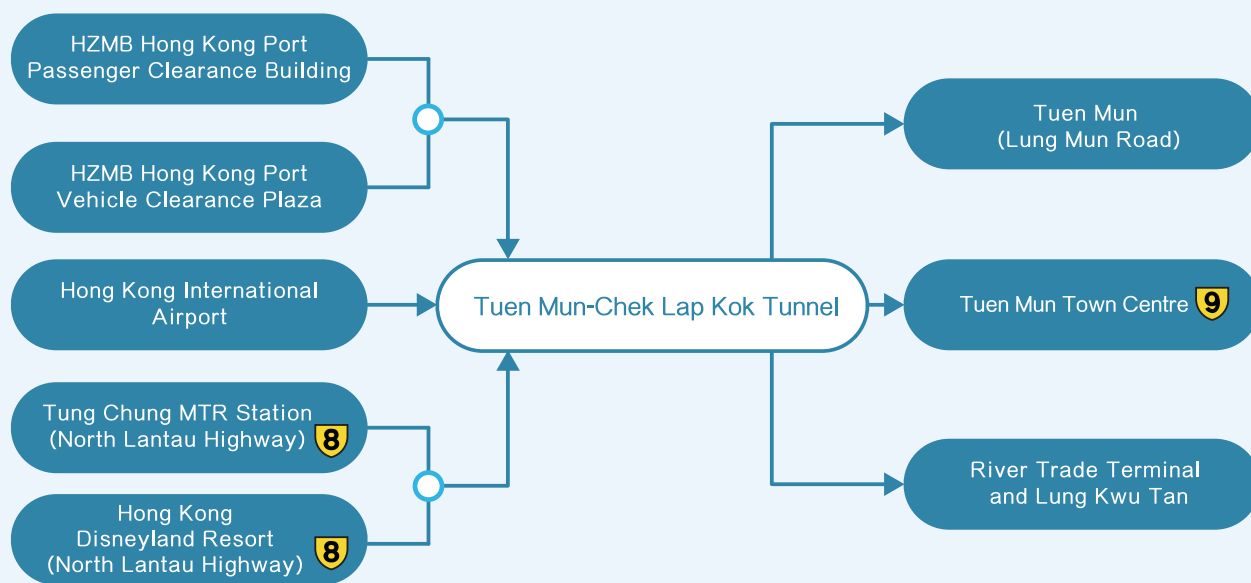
HZMB Hong Kong Port Passenger Clearance Building

HZMB Hong Kong Port Vehicle Clearance Plaza

Hong Kong International Airport

Tung Chung MTR Station (North Lantau Highway) 8

Hong Kong Disneyland Resort (North Lantau Highway) 8

Tuen Mun-Chek Lap Kok Tunnel

Tuen Mun (Lung Mun Road)

Tuen Mun Town Centre 9

River Trade Terminal and Lung Kwu Tan